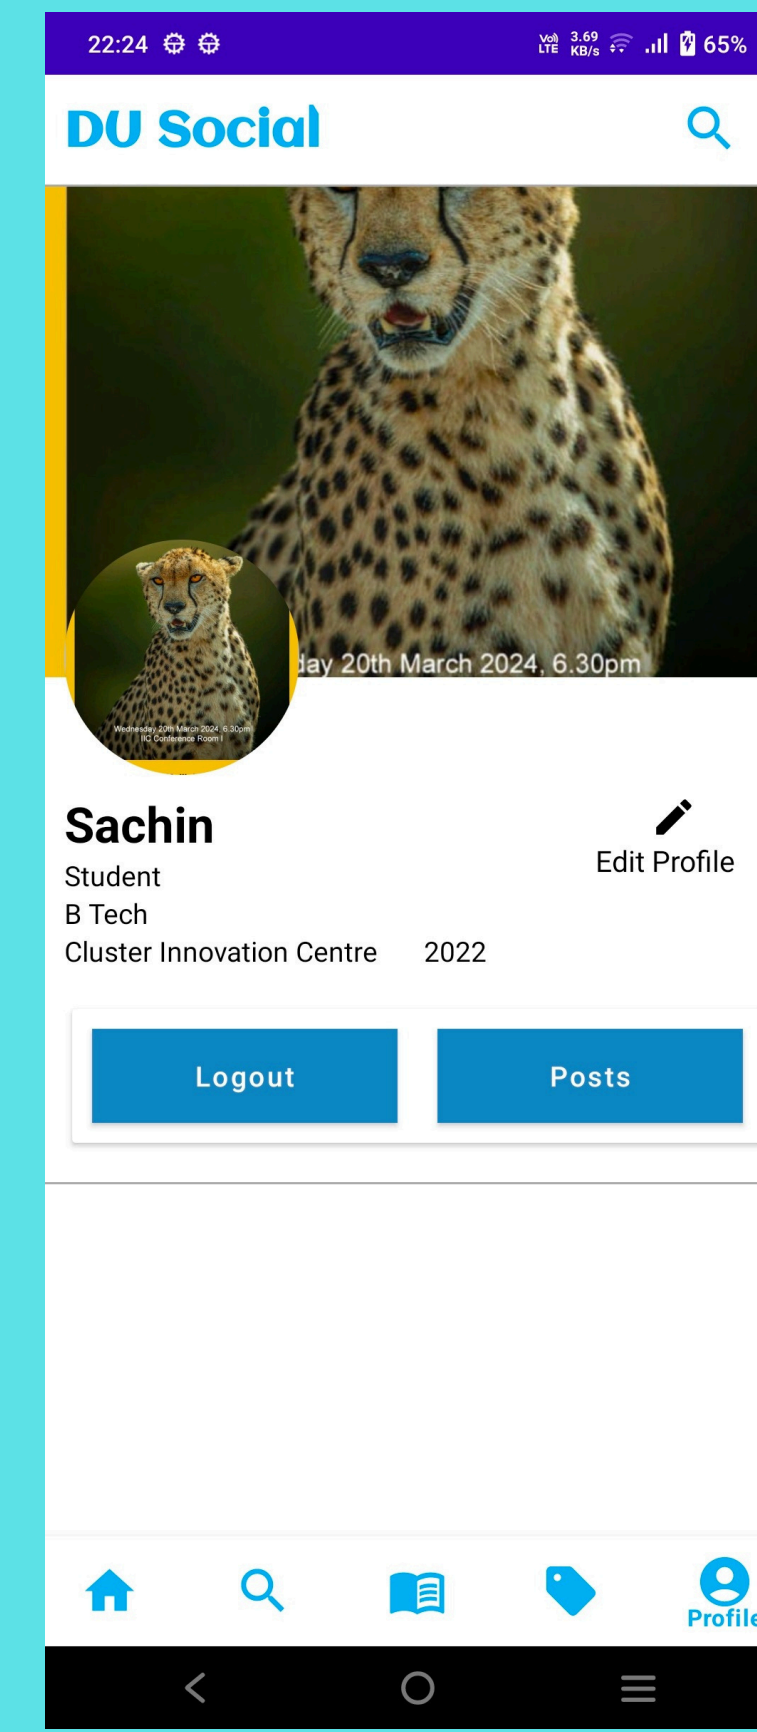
22:24

Vo) LTE 3.69 KB/s 65%

DU Social

day 20th March 2024, 6.30pm

Wednesday 20th March 2024, 6.30pm
IIC Conference Room I

Sachin
Student
B Tech
Cluster Innovation Centre 2022

Edit Profile

Logout

Posts

Profile